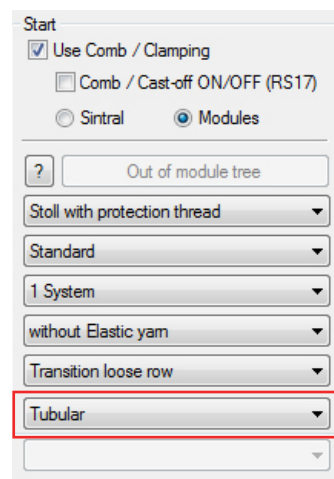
Start

Use Comb / Clamping

Comb / Cast-off ON/OFF (RS17)

Sintral

Modules

?

Out of module tree

Stoll with protection thread

Standard

1 System

without Elastic yarn

Transition loose row

Tubular